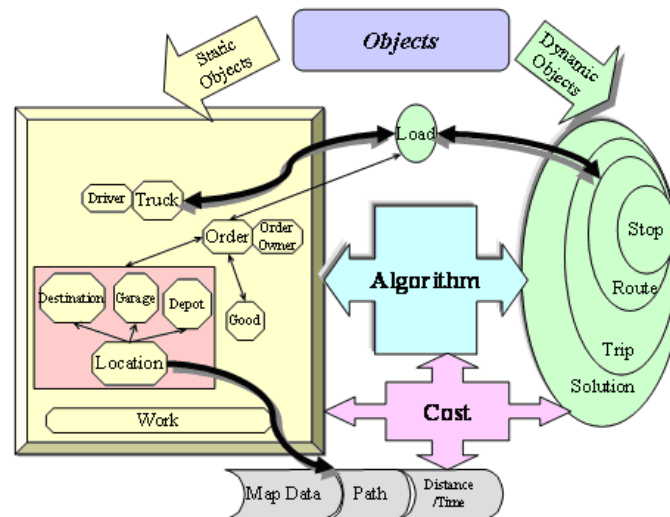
Objects

Static Objects

Dynamic Objects

Load

Driver

Truck

Order

Order Owner

Destination

Garage

Depot

Good

Location

Work

Algorithm

Cost

Stop

Route

Trip

Solution

Map Data

Path

Distance /Time